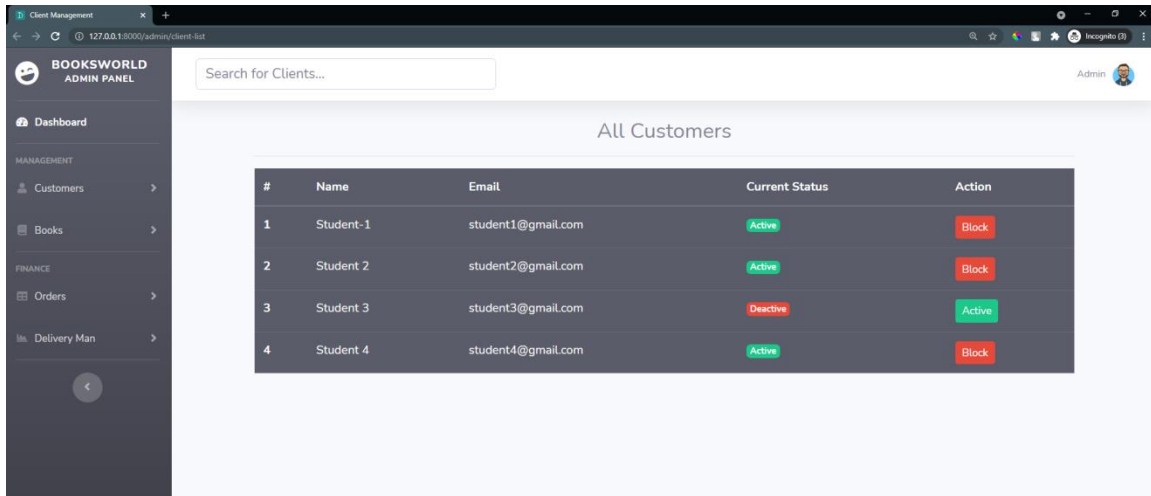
Client Management
127.0.0.1:8000/admin/client-list
Incognito (3)

BOOKSWORLD
ADMIN PANEL

Search for Clients...

Admin

Dashboard

MANAGEMENT

Customers

Books

FINANCE

Orders

Delivery Man

All Customers

| # | Name | Email | Current Status | Action |
|---|---|---|---|---|
| 1 | Student-1 | student1@gmail.com | Active | Block |
| 2 | Student 2 | student2@gmail.com | Active | Block |
| 3 | Student 3 | student3@gmail.com | Deactive | Active |
| 4 | Student 4 | student4@gmail.com | Active | Block |